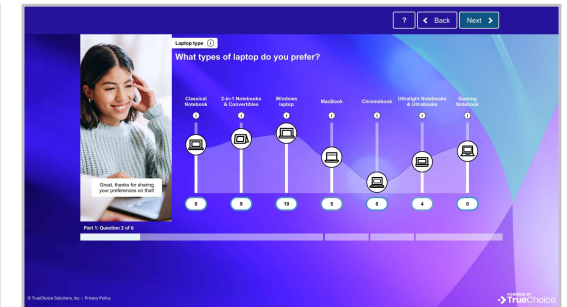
? < Back Next >

Laptop type ⓘ

What types of laptop do you prefer?

Great, thanks for sharing your preferences on that!

| Classical Notebook | 2-in-1 Notebooks & Convertibles | Windows laptop | MacBook | Chromebook | Ultralight Notebooks & Ultrabooks | Gaming Notebook |
|---|---|---|---|---|---|---|
| 8 | 9 | 10 | 5 | 0 | 4 | 0 |

Part 1: Question 2 of 6

© TrueChoice Solutions, Inc. | Privacy Policy

POWERED BY TrueChoice